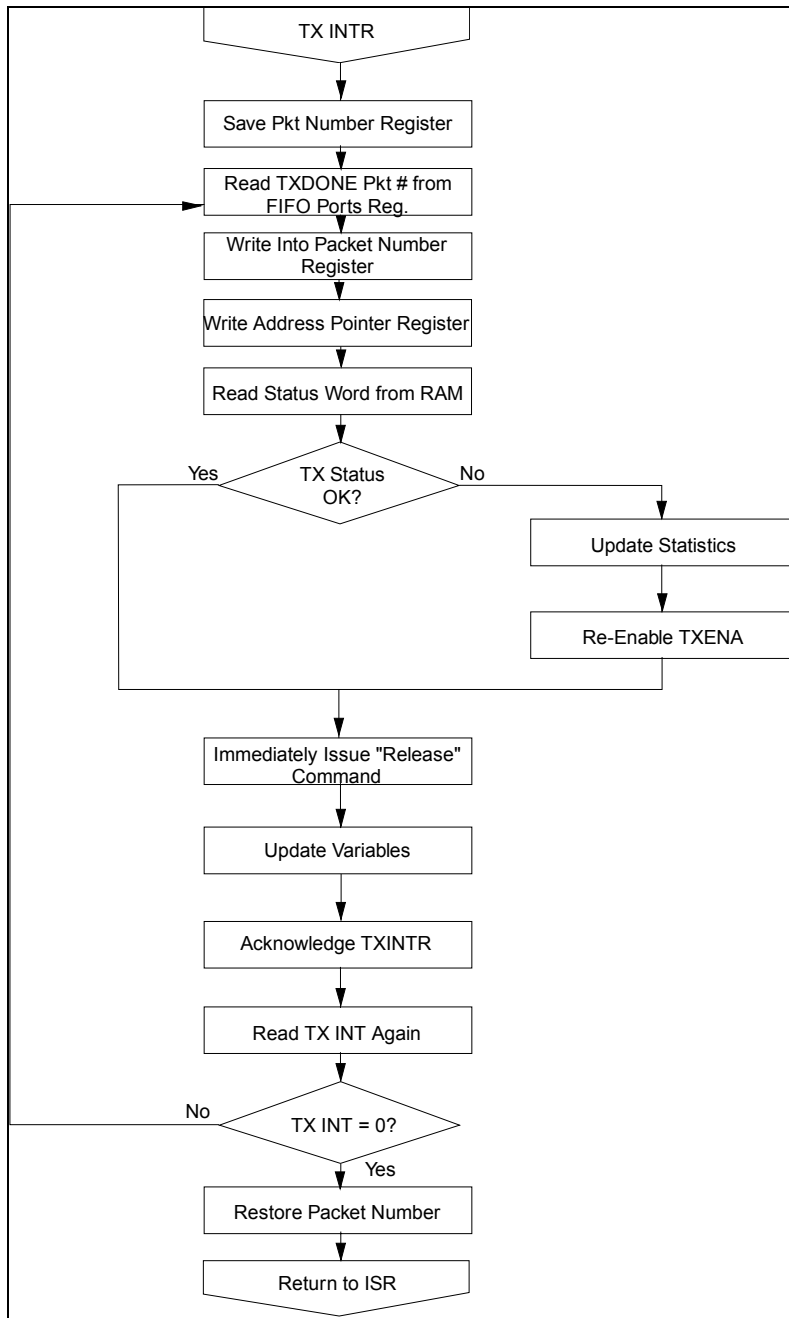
TX INTR

Save Pkt Number Register

Read TXDONE Pkt # from FIFO Ports Reg.

Write Into Packet Number Register

Write Address Pointer Register

Read Status Word from RAM

Yes

TX Status OK?

No

Update Statistics

Re-Enable TXENA

Immediately Issue "Release" Command

Update Variables

Acknowledge TXINTR

Read TX INT Again

No

TX INT = 0?

Yes

Restore Packet Number

Return to ISR